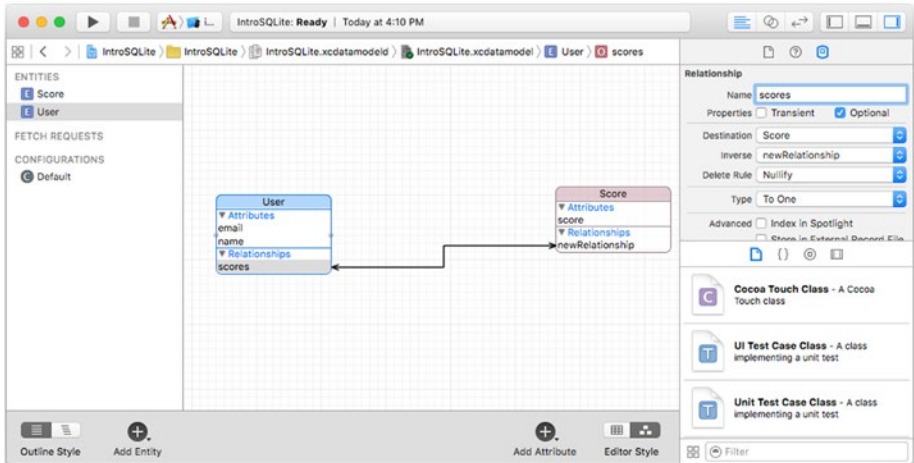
IntroSQLite: **Ready** | Today at 4:10 PM

IntroSQLite > IntroSQLite > IntroSQLite.xcdatamodeld > IntroSQLite.xcdatamodel > User > scores

ENTITIES
Score
User

FETCH REQUESTS

CONFIGURATIONS
Default

User
▼ Attributes
email
name
▼ Relationships
scores

Score
▼ Attributes
score
▼ Relationships
newRelationship

Relationship
Name scores
Properties Transient Optional
Destination Score
Inverse newRelationship
Delete Rule Nullify
Type To One
Advanced Index in Spotlight
Store in External Record File

**Cocoa Touch Class** - A Cocoa Touch class

**UI Test Case Class** - A class implementing a unit test

**Unit Test Case Class** - A class implementing a unit test

Outline Style
Add Entity
Add Attribute
Editor Style
Filter